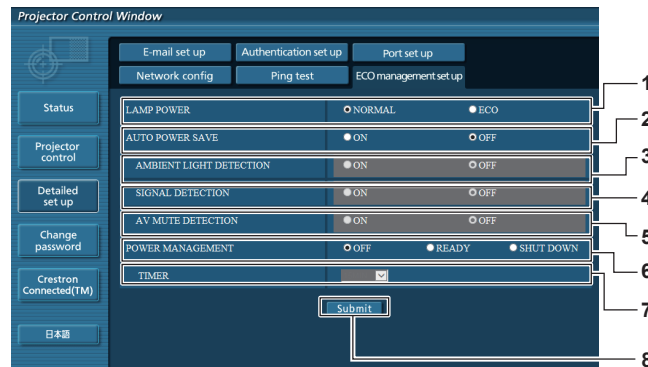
Projector Control Window

E-mail set up | Authentication set up | Port set up
Network config | Ping test | ECO management set up

Status
Projector control
Detailed set up
Change password
Crestron Connected(TM)
日本語

| | | | |
|---|---|---|---|
| LAMP POWER | NORMAL | ECO | |
| AUTO POWER SAVE | ON | OFF | |
| AMBIENT LIGHT DETECTION | ON | OFF | |
| SIGNAL DETECTION | ON | OFF | |
| AV MUTE DETECTION | ON | OFF | |
| POWER MANAGEMENT | OFF | READY | SHUT DOWN |
| TIMER | | | |

Submit

1
2
3
4
5
6
7
8